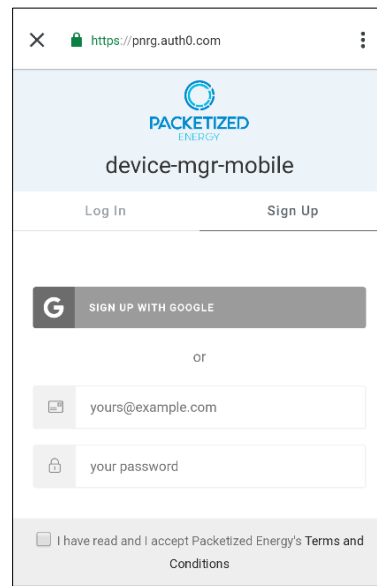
https://pnrg.auth0.com

PACKETIZED ENERGY

device-mgr-mobile

Log In

Sign Up

SIGN UP WITH GOOGLE

or

yours@example.com

your password

I have read and I accept Packetized Energy's Terms and Conditions